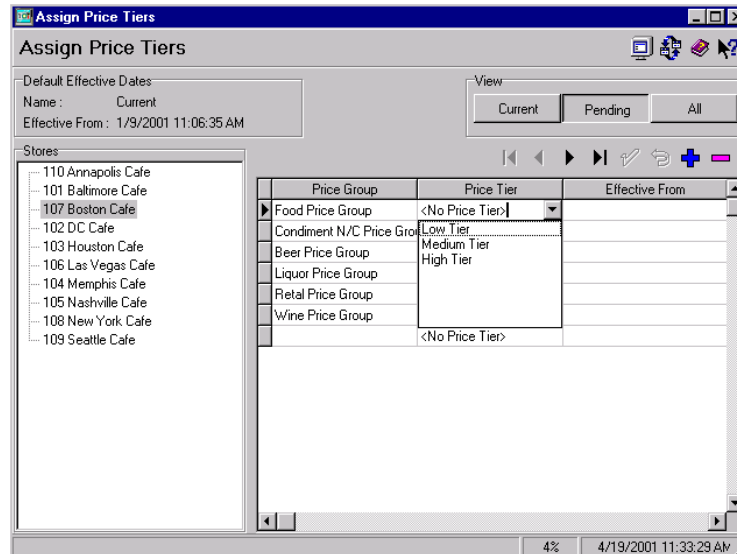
Assign Price Tiers

Assign Price Tiers

Default Effective Dates
Name : Current
Effective From : 1/9/2001 11:06:35 AM

View
Current
Pending
All

Stores
110 Annapolis Cafe
101 Baltimore Cafe
107 Boston Cafe
102 DC Cafe
103 Houston Cafe
106 Las Vegas Cafe
104 Memphis Cafe
105 Nashville Cafe
108 New York Cafe
109 Seattle Cafe

| Price Group | Price Tier | Effective From |
|---|---|---|
| Food Price Group | <No Price Tier> | |
| Condiment N/C Price Grou | Low Tier | |
| Beer Price Group | Medium Tier | |
| Liquor Price Group | High Tier | |
| Retal Price Group | | |
| Wine Price Group | | |
| | <No Price Tier> | |

4%
4/19/2001 11:33:29 AM